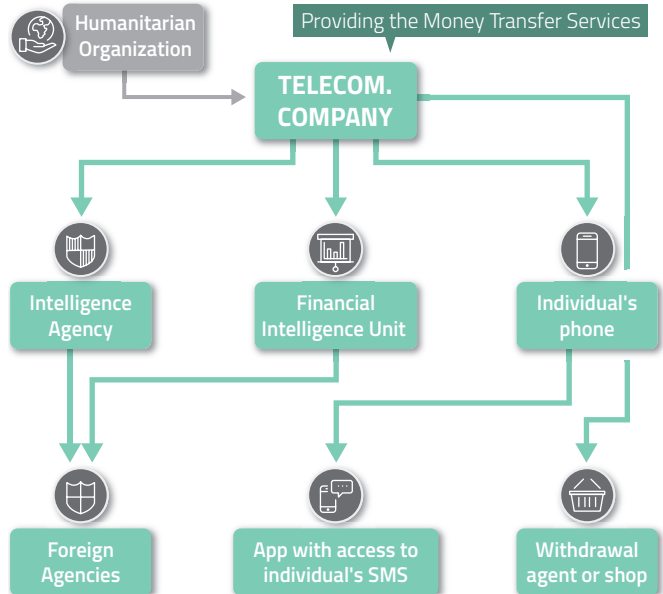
Humanitarian Organization

Providing the Money Transfer Services

TELECOM. COMPANY

Intelligence Agency

Financial Intelligence Unit

Individual's phone

Foreign Agencies

App with access to individual's SMS

Withdrawal agent or shop